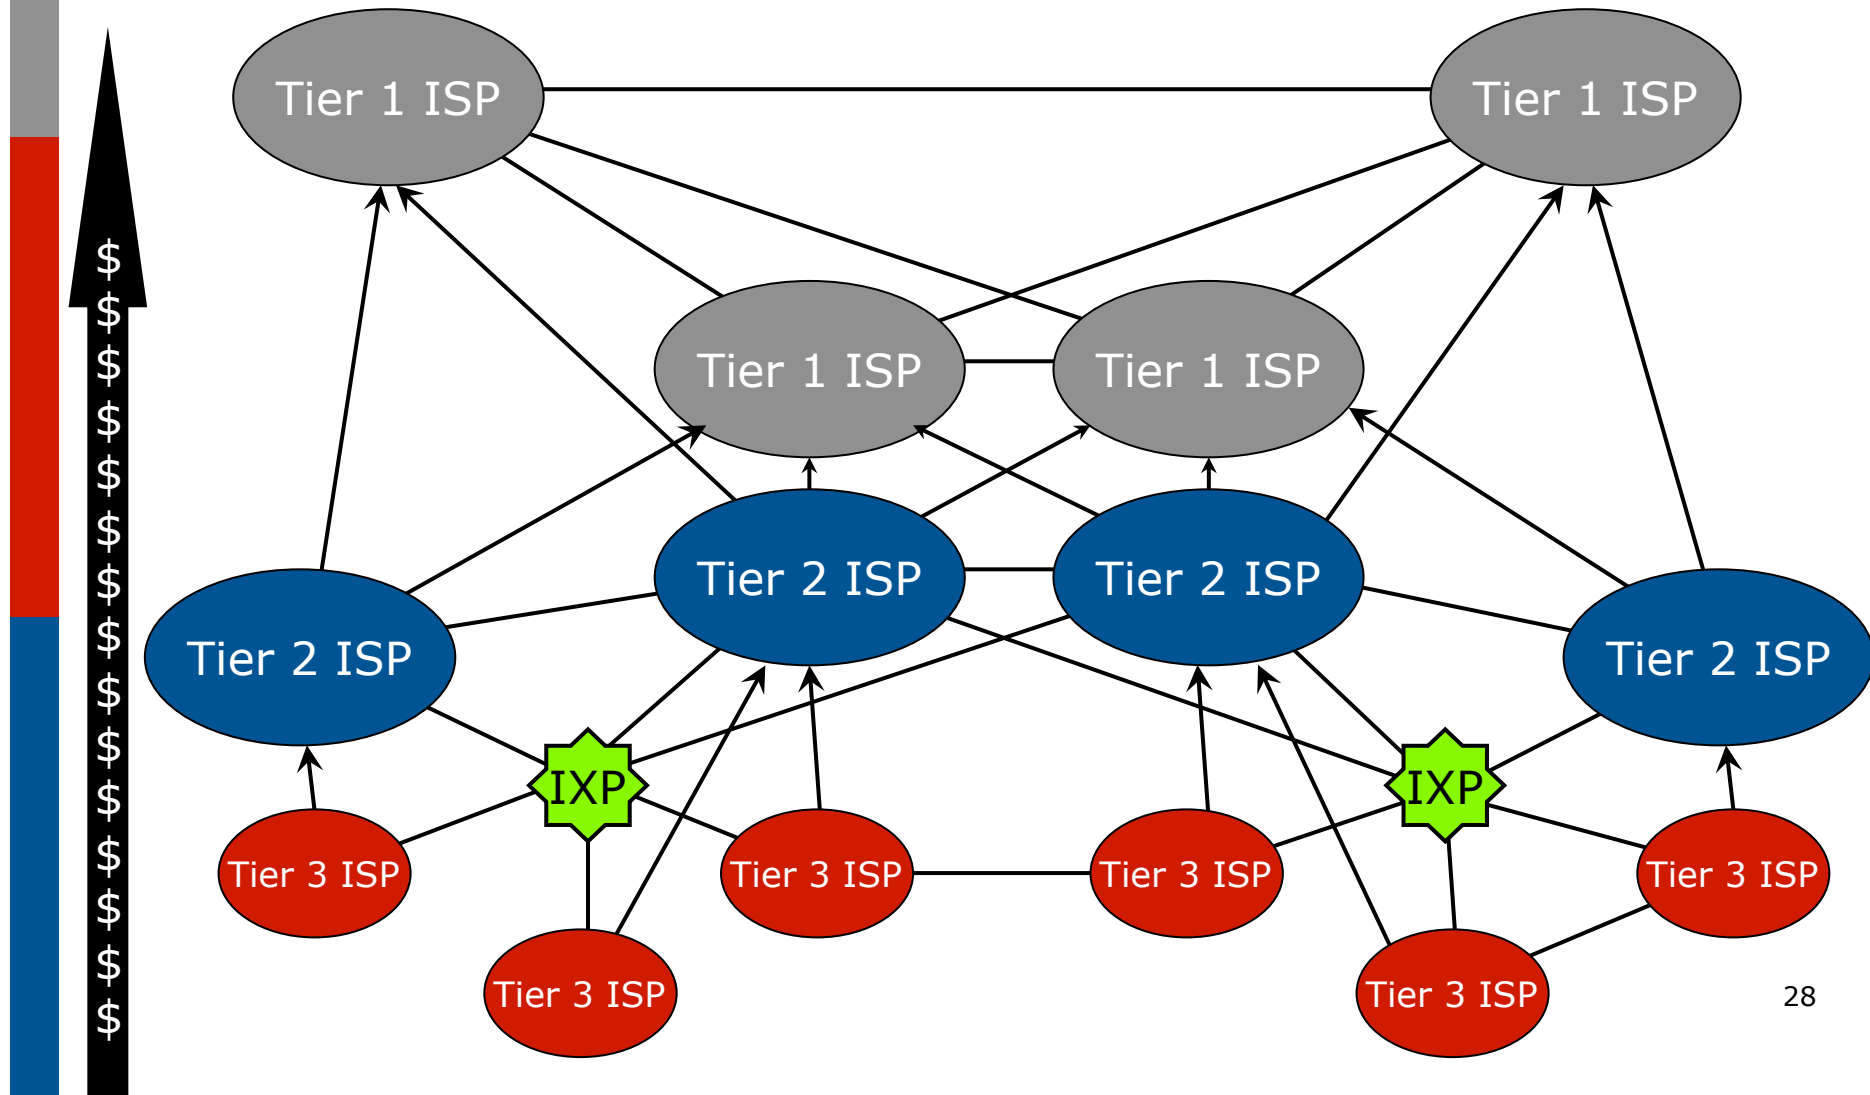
$ $ $ $ $ $ $ $ $ $ $ $ $ $ $

Tier 1 ISP

Tier 1 ISP

Tier 1 ISP

Tier 1 ISP

Tier 2 ISP

Tier 2 ISP

Tier 2 ISP

Tier 2 ISP

IXP

IXP

Tier 3 ISP

Tier 3 ISP

Tier 3 ISP

Tier 3 ISP

Tier 3 ISP

Tier 3 ISP

28